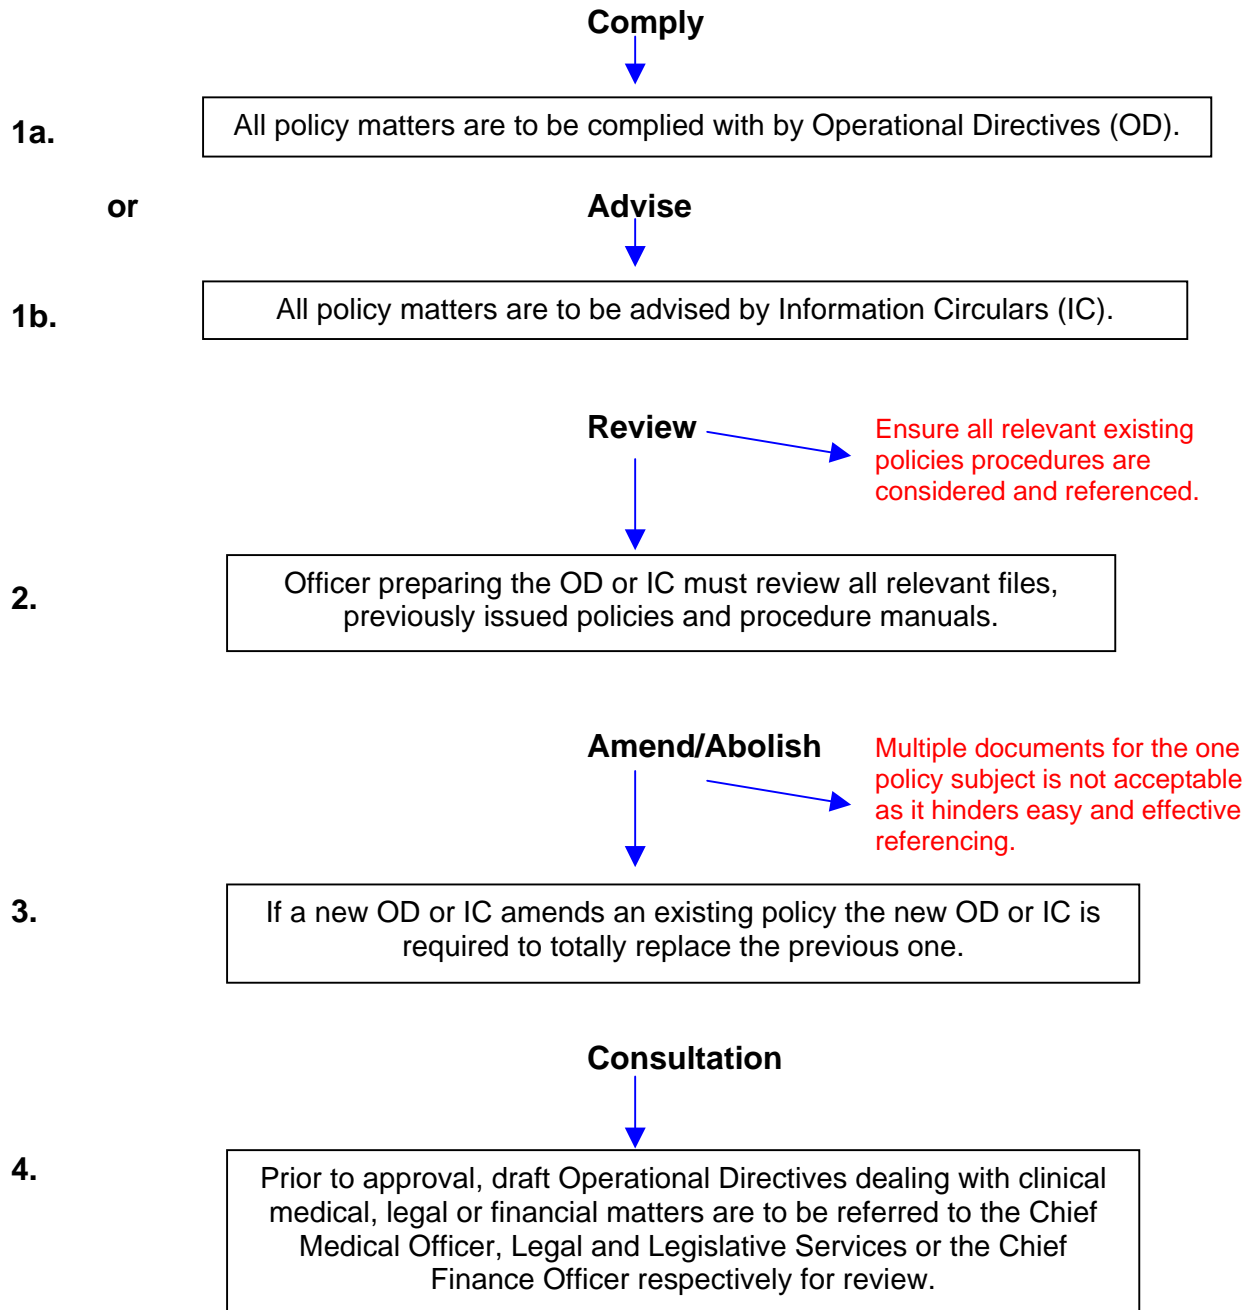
Comply

1a.

All policy matters are to be complied with by Operational Directives (OD).

or

Advise

1b.

All policy matters are to be advised by Information Circulars (IC).

Review

Ensure all relevant existing policies procedures are considered and referenced.

2.

Officer preparing the OD or IC must review all relevant files, previously issued policies and procedure manuals.

Amend/Abolish

Multiple documents for the one policy subject is not acceptable as it hinders easy and effective referencing.

3.

If a new OD or IC amends an existing policy the new OD or IC is required to totally replace the previous one.

Consultation

4.

Prior to approval, draft Operational Directives dealing with clinical medical, legal or financial matters are to be referred to the Chief Medical Officer, Legal and Legislative Services or the Chief Finance Officer respectively for review.